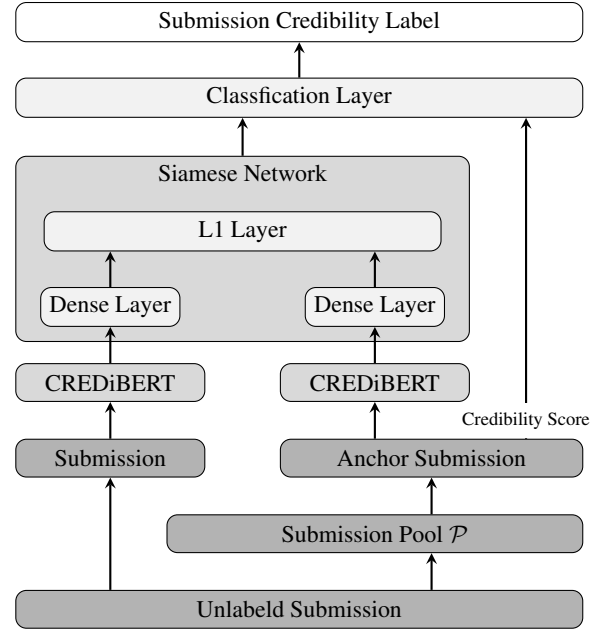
Submission Credibility Label

Classfication Layer

Siamese Network

L1 Layer

Dense Layer

Dense Layer

CREDiBERT

CREDiBERT

Credibility Score

Submission

Anchor Submission

Submission Pool $\mathcal{P}$

Unlabeld Submission